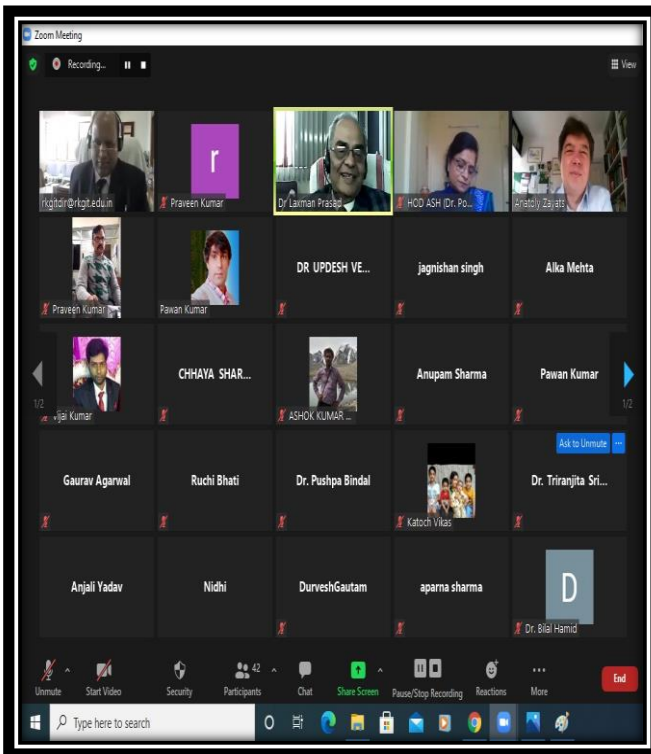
Zoom Meeting

Recording...

View

rkgitdir@rkgit.edu.in

r

Praveen Kumar

Dr Laxman Prasad

HOD ASH (Dr. Po...

Anatoly Zajats

Praveen Kumar

Pawan Kumar

DR UPDESH VE...

jagnishan singh

Alka Mehta

1/2

Vijai Kumar

CHHAYA SHAR...

ASHOK KUMAR ...

Anupam Sharma

Pawan Kumar

1/2

Ask to Unmute

Gaurav Agarwal

Ruchi Bhati

Dr. Pushpa Bindal

Katoch Vikas

Dr. Triranjita Sri...

Anjali Yadav

Nidhi

DurveshGautam

aparna sharma

D

Dr. Bilal Hamid

Unmute

Start Video

Security

42

Participants

Chat

Share Screen

Pause/Stop Recording

Reactions

More

End

Type here to search